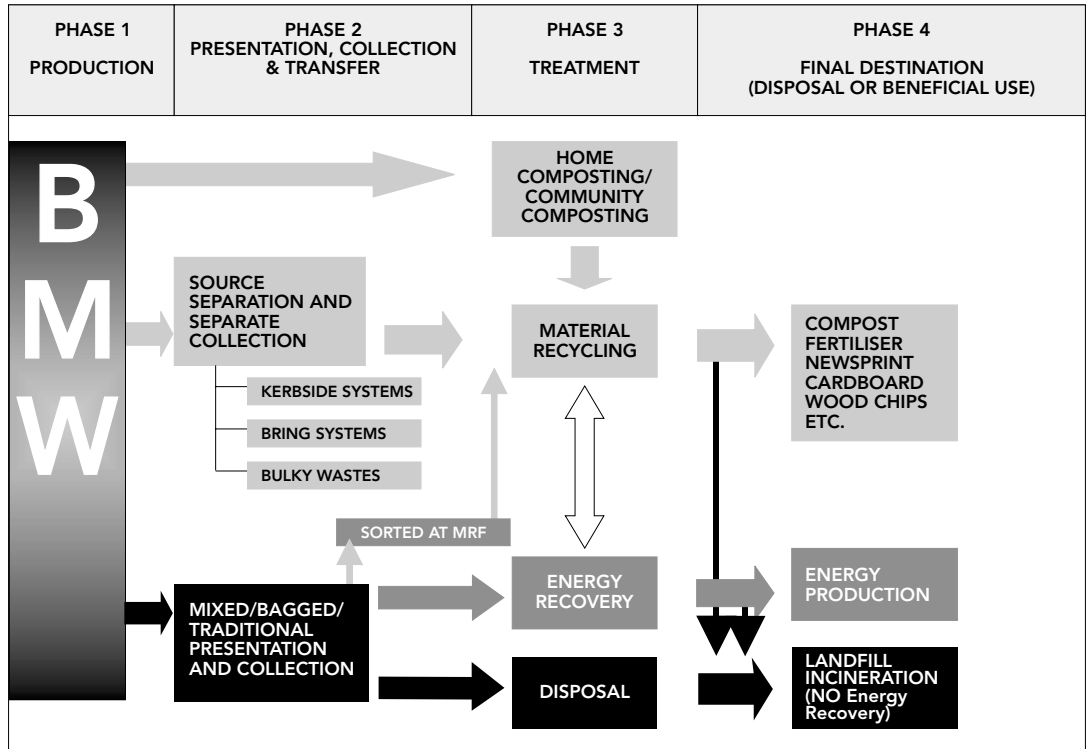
| PHASE 1 PRODUCTION | PHASE 2 PRESENTATION, COLLECTION & TRANSFER | PHASE 3 TREATMENT | PHASE 4 FINAL DESTINATION (DISPOSAL OR BENEFICIAL USE) |
|---|---|---|---|

B
M
W

HOME COMPOSTING/ COMMUNITY COMPOSTING

SOURCE SEPARATION AND SEPARATE COLLECTION

KERBSIDE SYSTEMS

BRING SYSTEMS

BULKY WASTES

MATERIAL RECYCLING

COMPOST FERTILISER NEWSPRINT CARDBOARD WOOD CHIPS ETC.

SORTED AT MRF

ENERGY RECOVERY

ENERGY PRODUCTION

MIXED/BAGGED/ TRADITIONAL PRESENTATION AND COLLECTION

DISPOSAL

LANDFILL INCINERATION (NO Energy Recovery)